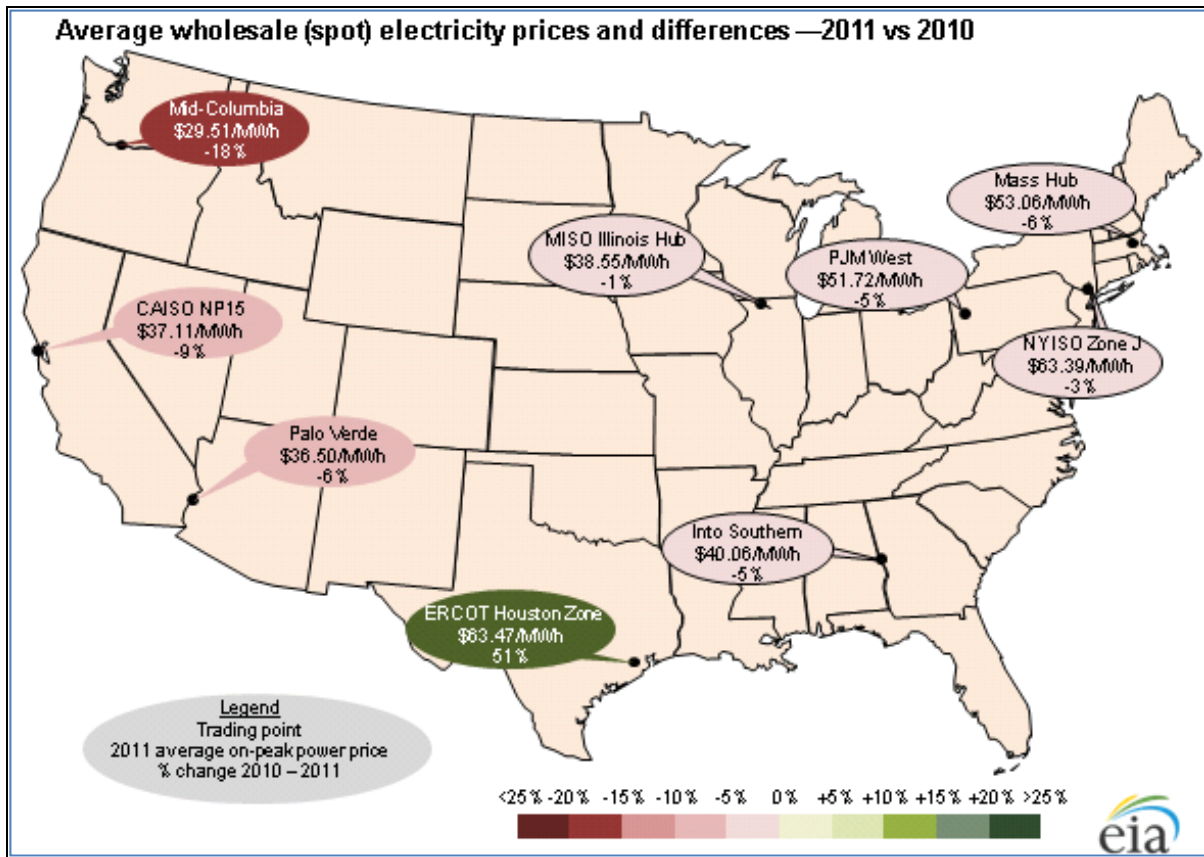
Average wholesale (spot) electricity prices and differences —2011 vs 2010

Mid-Columbia
$29.51/MWh
-18%

Mass Hub
$53.06/MWh
-6%

MISO Illinois Hub
$38.55/MWh
-1%

PJM West
$51.72/MWh
-5%

CAISO NP15
$37.11/MWh
-9%

NYISO Zone J
$63.39/MWh
-3%

Palo Verde
$36.50/MWh
-6%

Into Southern
$40.06/MWh
-5%

ERCOT Houston Zone
$63.47/MWh
51%

Legend
Trading point
2011 average on-peak power price
% change 2010 – 2011

<25% -20% -15% -10% -5% 0% +5% +10% +15% +20% >25%

eia